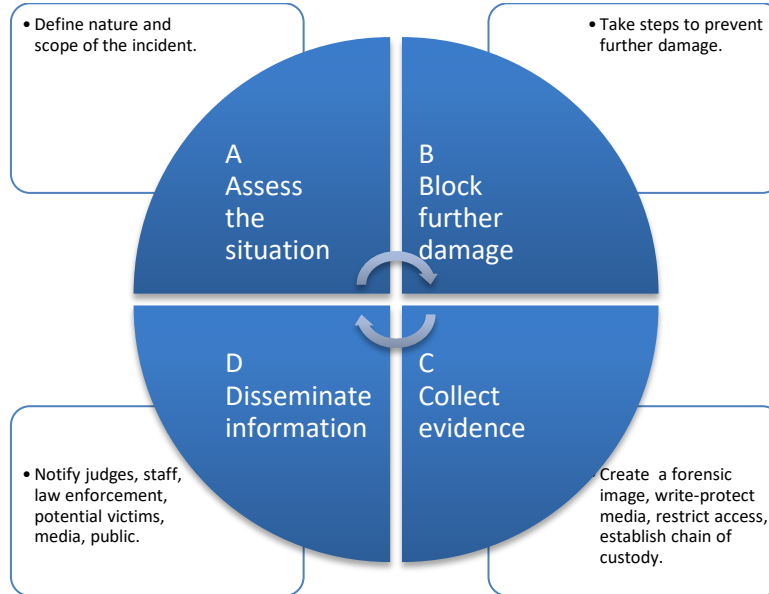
• Define nature and scope of the incident.

• Take steps to prevent further damage.

A
Assess the situation

B
Block further damage

D
Disseminate information

C
Collect evidence

• Notify judges, staff, law enforcement, potential victims, media, public.

Create a forensic image, write-protect media, restrict access, establish chain of custody.